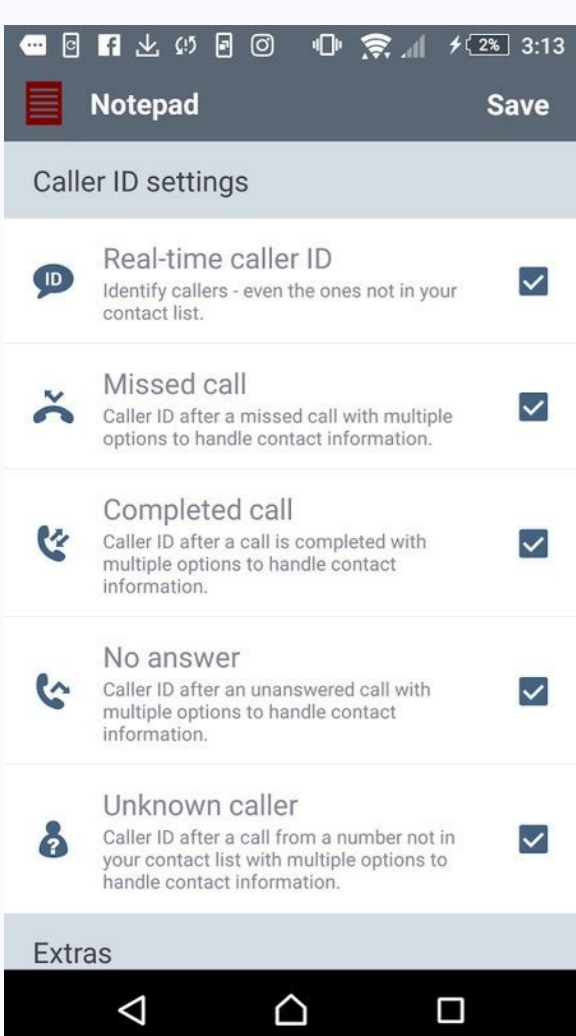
2% 3:13

Notepad Save

Caller ID settings

ID Real-time caller ID
Identify callers - even the ones not in your contact list.

Missed call
Caller ID after a missed call with multiple options to handle contact information.

Completed call
Caller ID after a call is completed with multiple options to handle contact information.

No answer
Caller ID after an unanswered call with multiple options to handle contact information.

Unknown caller
Caller ID after a call from a number not in your contact list with multiple options to handle contact information.

Extras